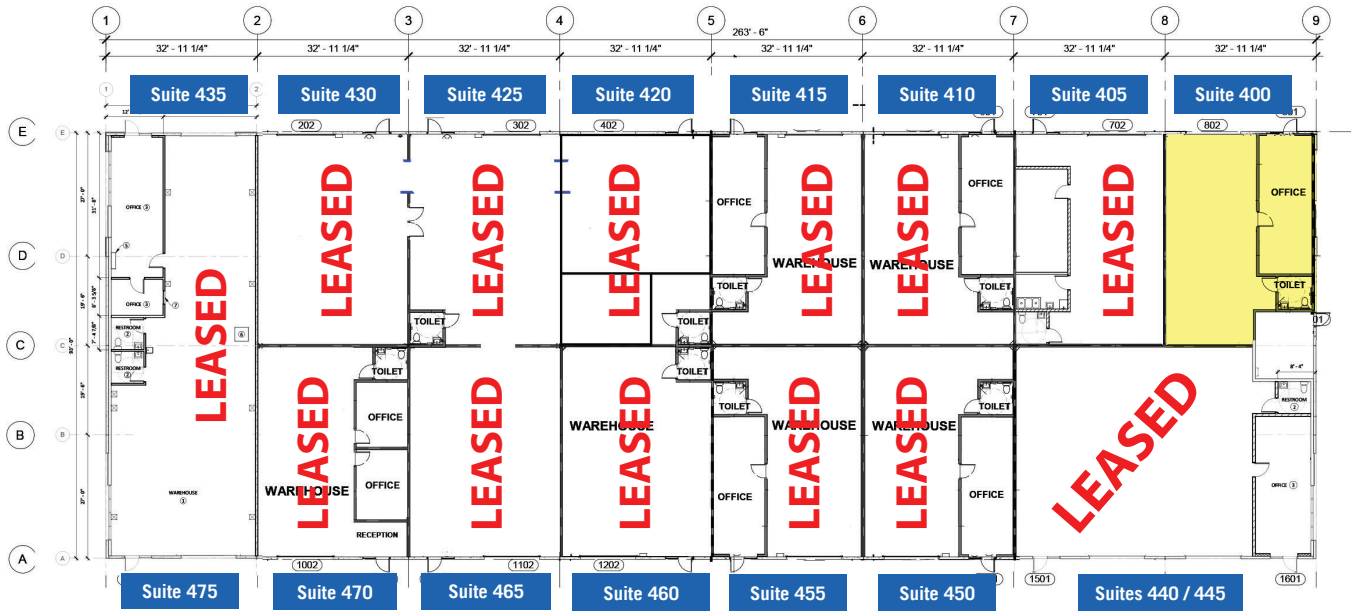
1 2 3 4 5 6 7 8 9

263' - 6"

32' - 11 1/4" 32' - 11 1/4" 32' - 11 1/4" 32' - 11 1/4" 32' - 11 1/4" 32' - 11 1/4" 32' - 11 1/4" 32' - 11 1/4"

Suite 435 Suite 430 Suite 425 Suite 420 Suite 415 Suite 410 Suite 405 Suite 400

E D C B A

202 302 402 702 802

OFFICE
RESTROOM
RESTROOM
WAREHOUSE
LEASED

LEASED
LEASED
LEASED
TOILET
LEASED
LEASED
TOILET
OFFICE
WAREHOUSE
LEASED
TOILET
TOILET
LEASED
WAREHOUSE
LEASED
OFFICE
TOILET
TOILET
LEASED
OFFICE
TOILET

LEASED
TOILET
OFFICE
OFFICE
WAREHOUSE
RECEPTION
LEASED
WAREHOUSE
LEASED
TOILET
WAREHOUSE
LEASED
OFFICE
TOILET
WAREHOUSE
LEASED
OFFICE
LEASED
RESTROOM
OFFICE

1002 1102 1202 1501 1601

Suite 475 Suite 470 Suite 465 Suite 460 Suite 455 Suite 450 Suites 440 / 445